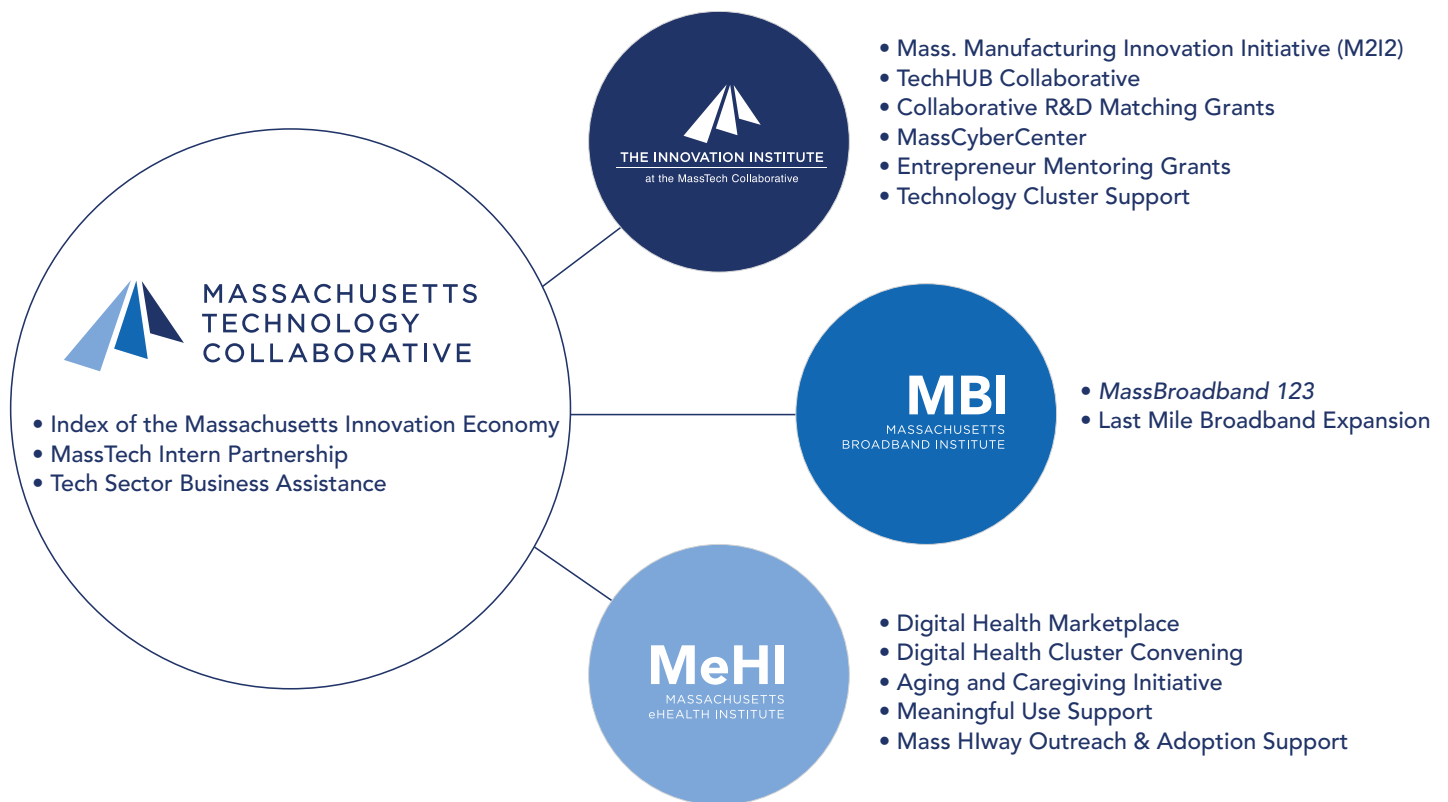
MASSACHUSETTS TECHNOLOGY COLLABORATIVE

• Index of the Massachusetts Innovation Economy
• MassTech Intern Partnership
• Tech Sector Business Assistance

THE INNOVATION INSTITUTE
at the MassTech Collaborative

• Mass. Manufacturing Innovation Initiative (M2I2)
• TechHUB Collaborative
• Collaborative R&D Matching Grants
• MassCyberCenter
• Entrepreneur Mentoring Grants
• Technology Cluster Support

MBI
MASSACHUSETTS BROADBAND INSTITUTE

• MassBroadband 123
• Last Mile Broadband Expansion

MeHI
MASSACHUSETTS eHEALTH INSTITUTE

• Digital Health Marketplace
• Digital Health Cluster Convening
• Aging and Caregiving Initiative
• Meaningful Use Support
• Mass HIway Outreach & Adoption Support